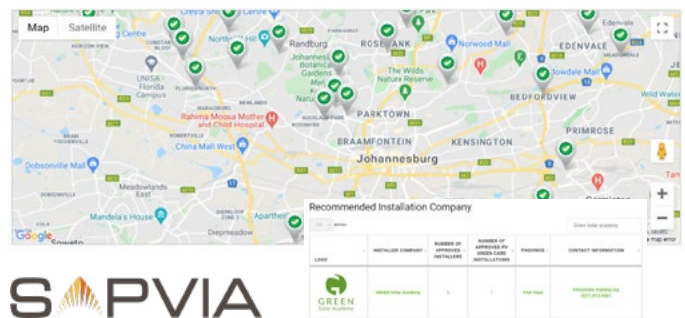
Map
Satellite
Cresta Shopping Centre
Northcliff
Randburg
ROSEBANK
Norwood Mall
EDENVALE
Johannesburg Botanical Gardens
The Wilds Nature Reserve
UNISA Florida Campus
FLORIDAPARK
PARKTOWN
Nowdale Mall
BEDFORDVIEW
Wild Water
Rahima Moosa Mother and Child Hospital
China Mall West
BRAAMFONTEIN
KENSINGTON
PRIMROSE
Johannesburg
Dobsonville Mall
Meadowlands East
Mandela's House
Soweto
Google
Recommended Installation Company
entries
LOGO
INSTALLER COMPANY
NUMBER OF APPROVED INSTALLERS
NUMBER OF APPROVED PV GREEN CARD INSTALLATIONS
PROVINCE
CONTACT INFORMATION
GREEN Solar Academy
SAPVIA